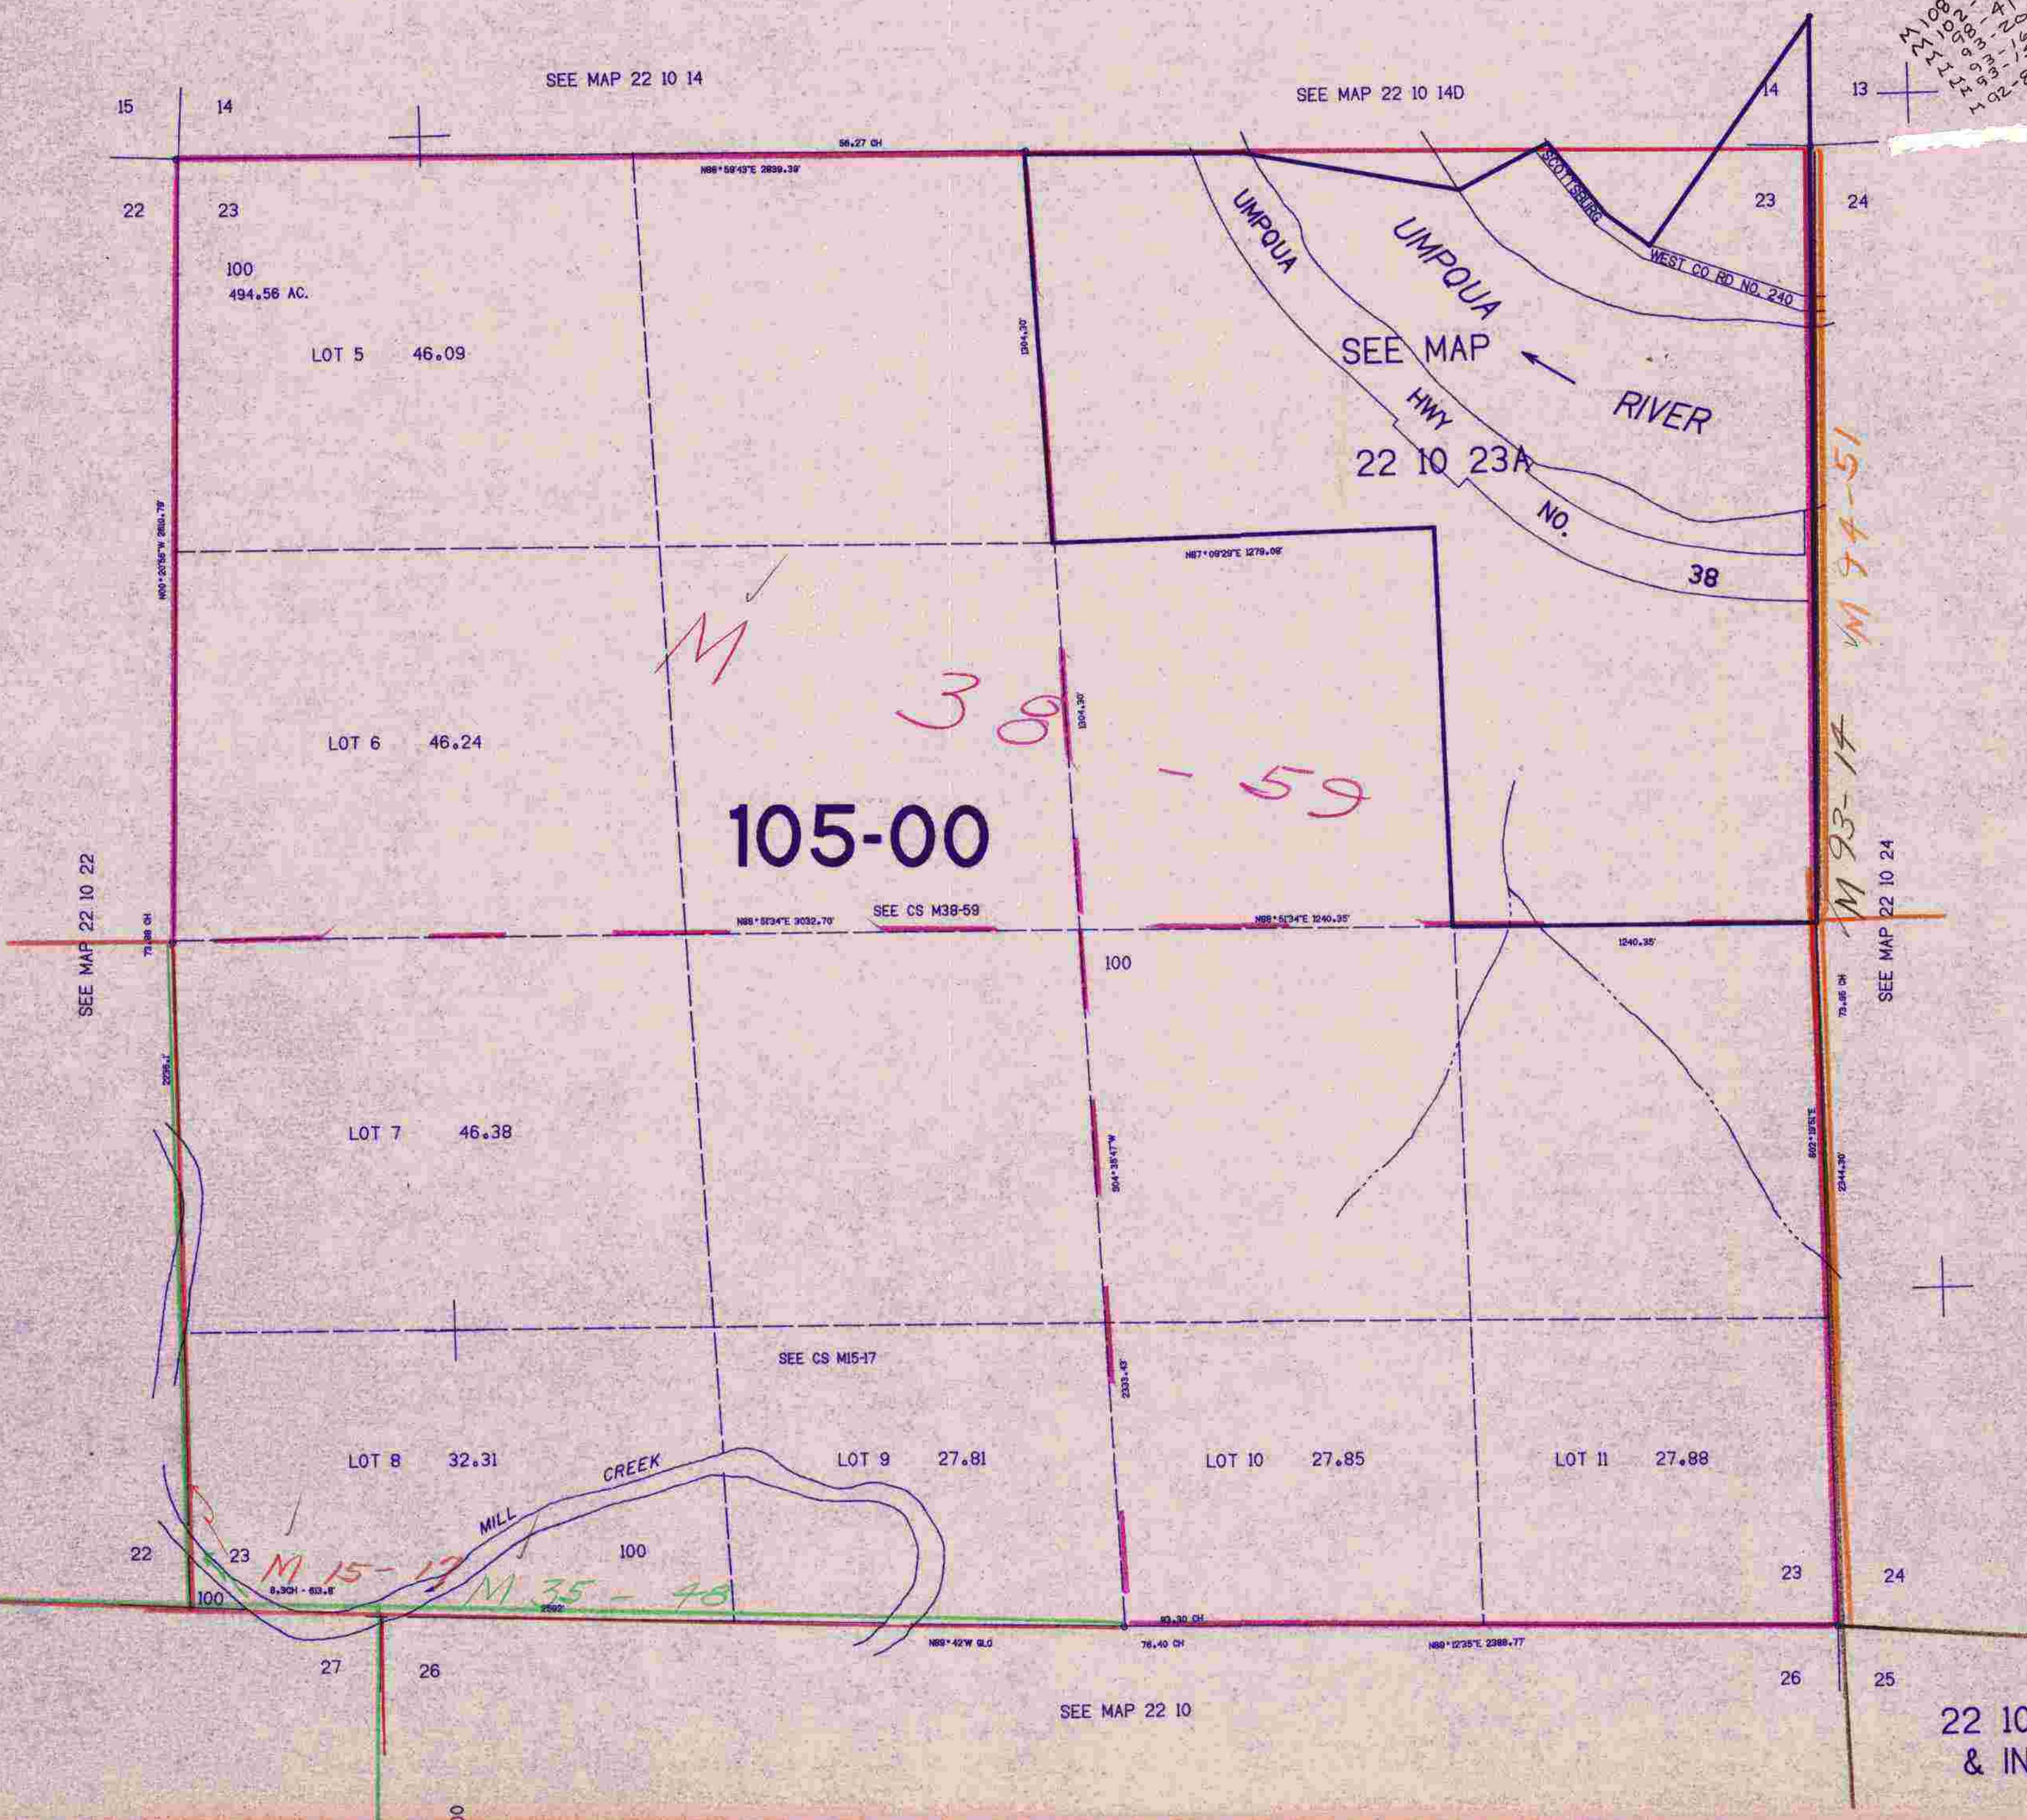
SEE MAP 22 10 14

SEE MAP 22 10 14D

15 14

14 13

22 23

23 24

M108-
M102-41
M98-20
M93-1
M93-1
M92-8

56.27 CH

N88°59'43"E 2839.39'

100
494.56 AC.

LOT 5 46.09

1304.30'

UMPQUA

UMPQUA

SCOTTSBURG

WEST CO RD NO. 240

SEE MAP

HWY

RIVER

22 10 23A

NO.

38

M 94-51

N00°20'55"W 2650.78'

N87°09'29"E 1279.09'

M

38 - 59

LOT 6 46.24

1304.30'

105-00

M 93-14

SEE MAP 22 10 24

SEE MAP 22 10 22

73.38 CH

N88°51'34"E 3032.70'

SEE CS M38-59

N88°51'34"E 1240.35'

1240.35'

100

73.95 CH

2236.1'

LOT 7 46.38

S04°35'47"W

S02°19'51"E

2344.30'

SEE CS M15-17

2333.43'

LOT 8 32.31

LOT 9 27.81

LOT 10 27.85

LOT 11 27.88

MILL CREEK

22 23

100

M 15-17

M 35 - 48

8.3CH - 613.8'

2592'

100

93.30 CH

23 24

N89°42'W GLO

76.40 CH

N89°12'35"E 2388.77

27 26

26 25

SEE MAP 22 10

22 10
& IN